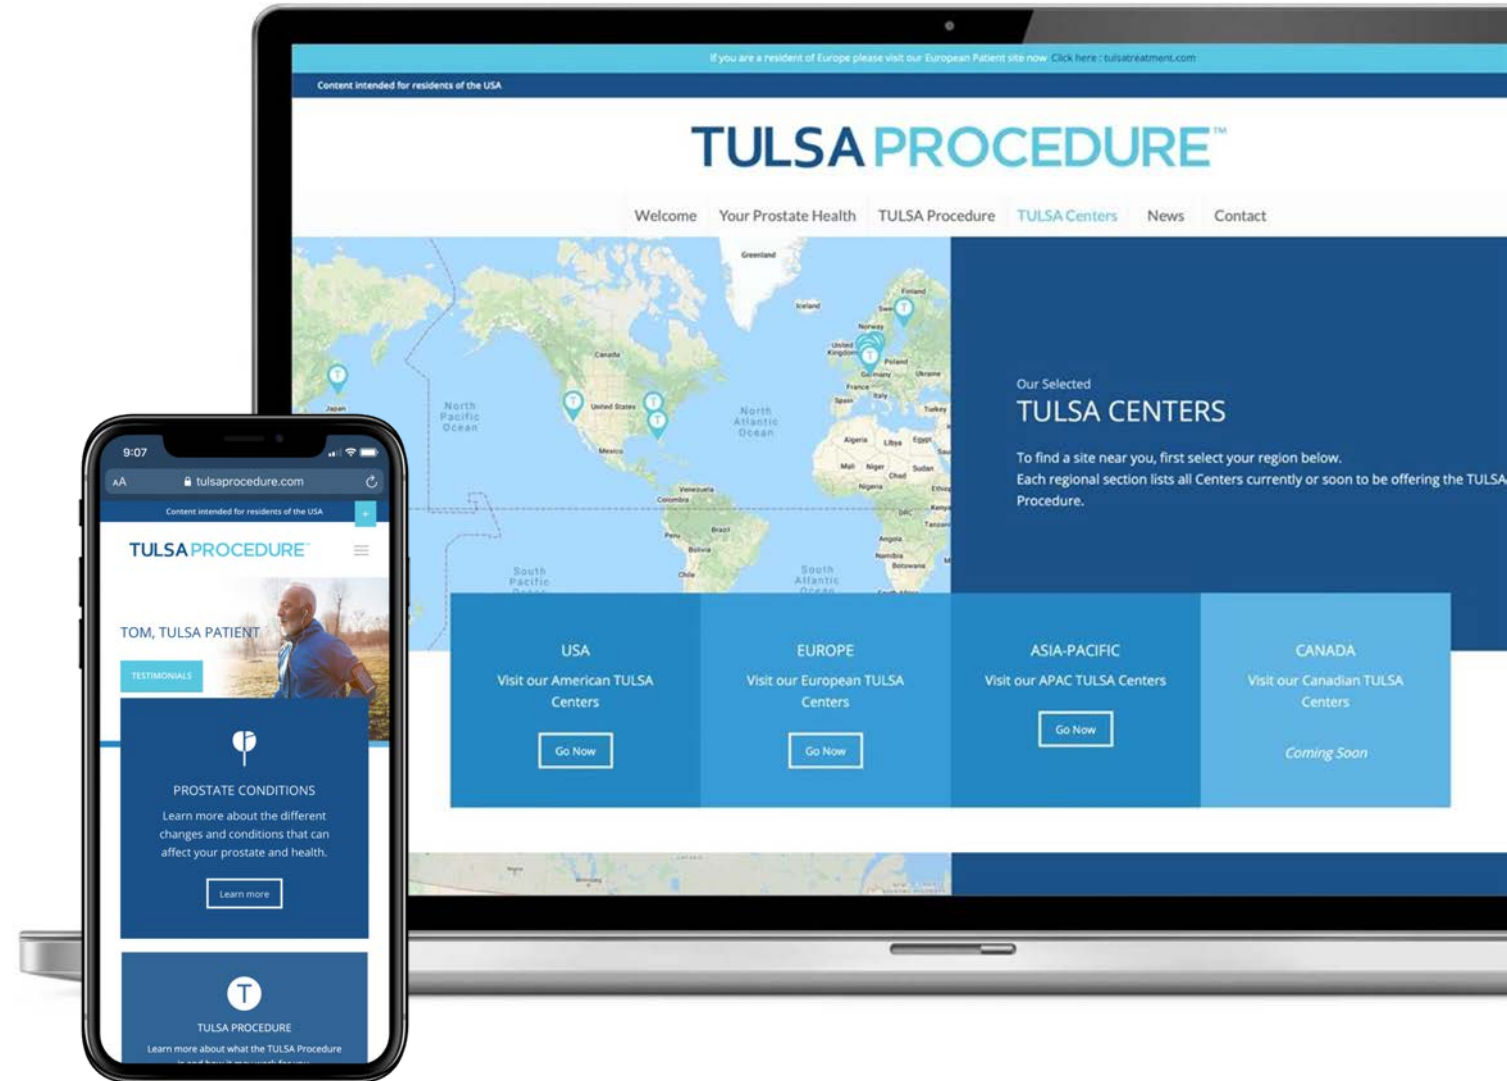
If you are a resident of Europe please visit our European Patient site now Click here : tulsatreatment.com

Content intended for residents of the USA

TULSA PROCEDURE™

Welcome Your Prostate Health TULSA Procedure TULSA Centers News Contact

Greenland Iceland Finland Sweden Norway United Kingdom Poland Germany Ukraine France Italy Spain Turkey Canada United States Mexico North Pacific Ocean North Atlantic Ocean Algeria Libya Egypt Mali Niger Chad Sudan Nigeria Venezuela Colombia Brazil Peru Bolivia Chile Angola Namibia Botswana South Pacific Ocean South Atlantic Ocean Japan

Our Selected
TULSA CENTERS

To find a site near you, first select your region below.
Each regional section lists all Centers currently or soon to be offering the TULSA Procedure.

USA
Visit our American TULSA Centers
Go Now

EUROPE
Visit our European TULSA Centers
Go Now

ASIA-PACIFIC
Visit our APAC TULSA Centers
Go Now

CANADA
Visit our Canadian TULSA Centers
Coming Soon

9:07
AA tulsaprocedure.com

Content intended for residents of the USA

TULSA PROCEDURE™

TOM, TULSA PATIENT

TESTIMONIALS

PROSTATE CONDITIONS
Learn more about the different changes and conditions that can affect your prostate and health.
Learn more

T

TULSA PROCEDURE
Learn more about what the TULSA Procedure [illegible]